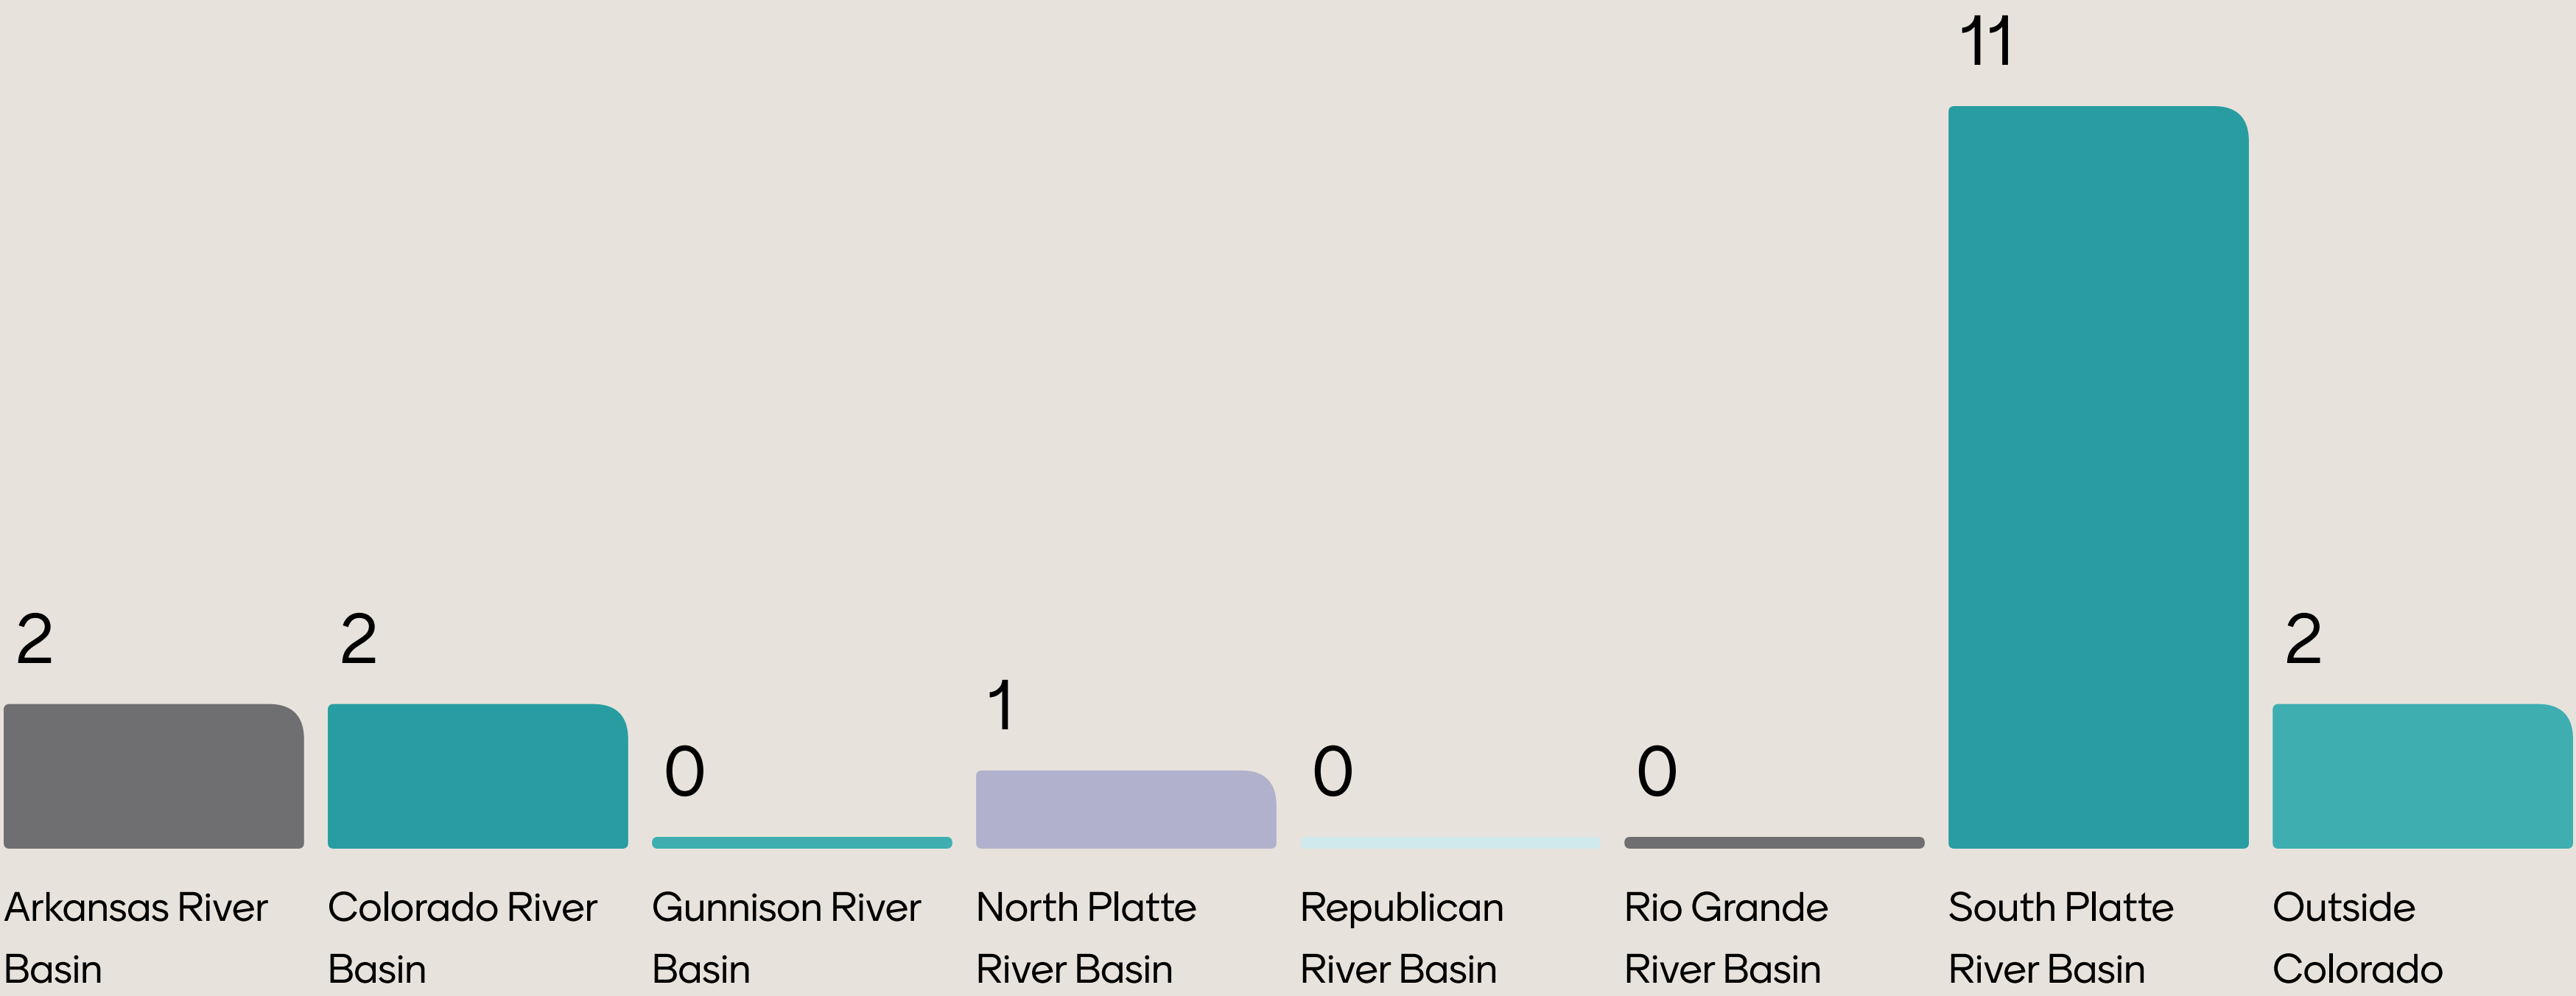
| Arkansas River Basin | Colorado River Basin | Gunnison River Basin | North Platte River Basin | Republican River Basin | Rio Grande River Basin | South Platte River Basin | Outside Colorado |
|---|---|---|---|---|---|---|---|
| 2 | 2 | 0 | 1 | 0 | 0 | 11 | 2 |